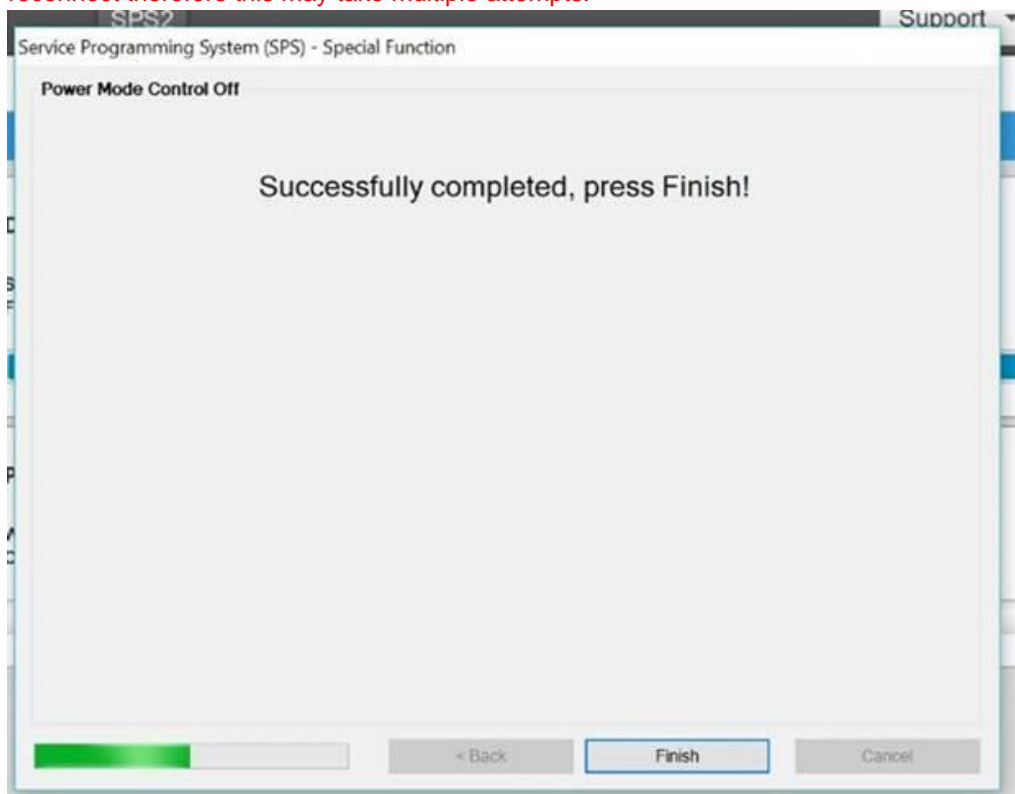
reconnect therefore this may take multiple attempts.

SPS2

Support

Service Programming System (SPS) - Special Function

Power Mode Control Off

Successfully completed, press Finish!

< Back

Finish

Cancel